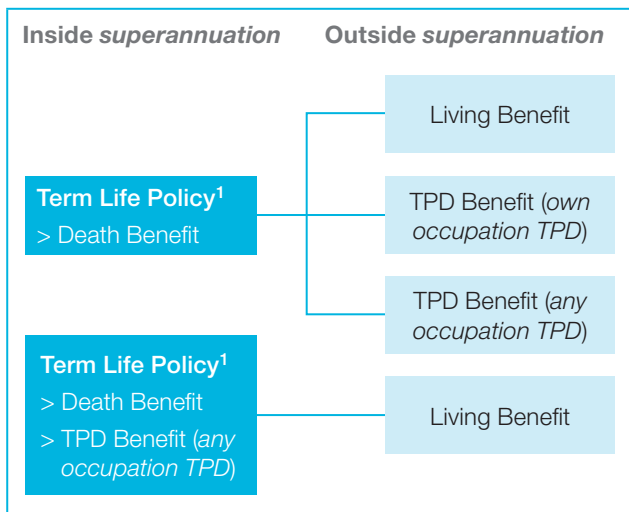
Inside *superannuation* Outside *superannuation*

Living Benefit

Term Life Policy$^1$
> Death Benefit

TPD Benefit (*own occupation TPD*)

TPD Benefit (*any occupation TPD*)

Term Life Policy$^1$
> Death Benefit
> TPD Benefit (*any occupation TPD*)

Living Benefit